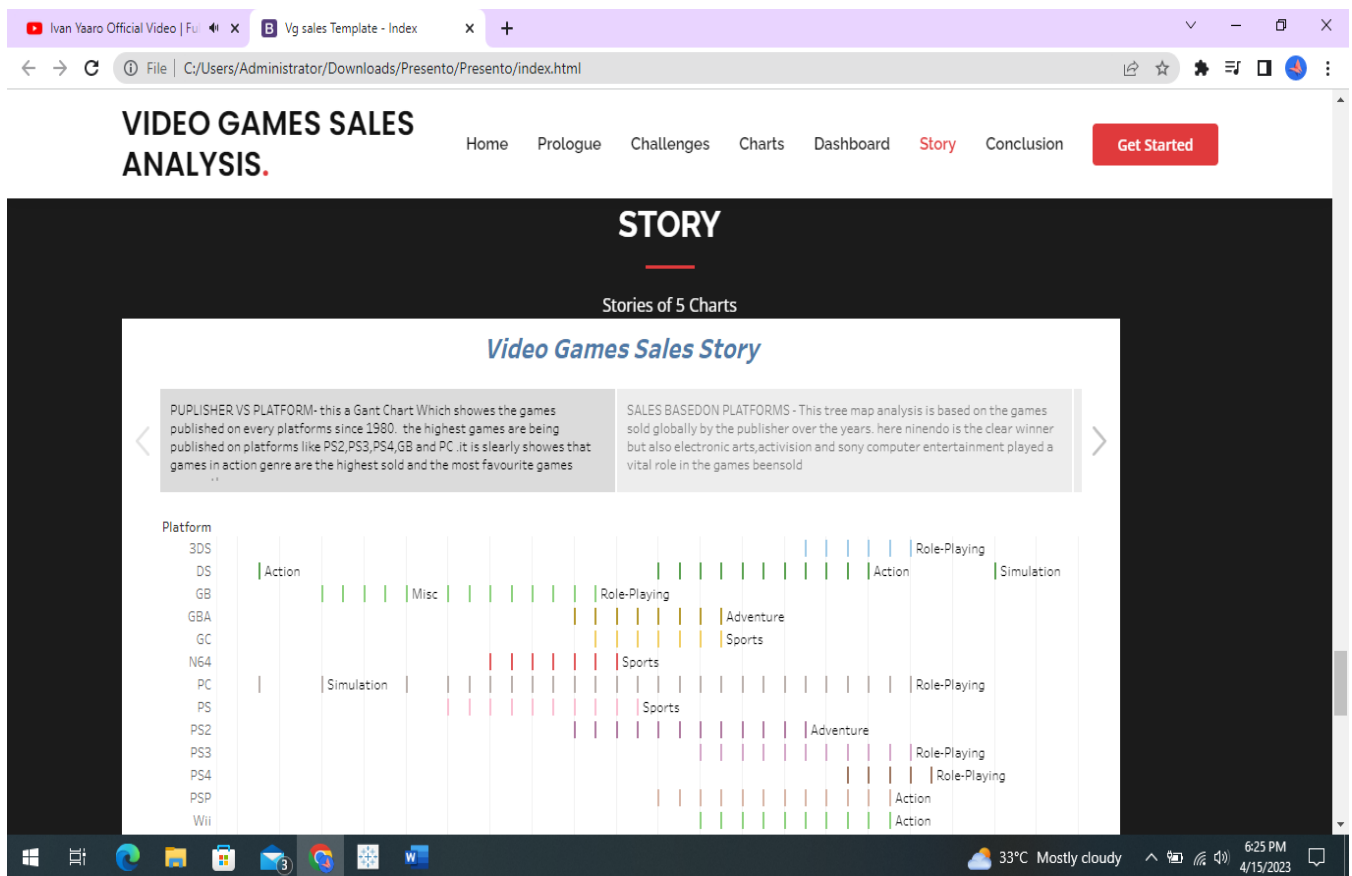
Ivan Yaaro Official Video | Fu
Vg sales Template - Index
File | C:/Users/Administrator/Downloads/Presento/Presento/index.html

VIDEO GAMES SALES ANALYSIS.

Home Prologue Challenges Charts Dashboard Story Conclusion Get Started

STORY

Stories of 5 Charts

Video Games Sales Story

PUPLISHER VS PLATFORM- this a Gant Chart Which showes the games published on every platforms since 1980. the highest games are being published on platforms like PS2,PS3,PS4,GB and PC .it is slearly showes that games in action genre are the highest sold and the most favourite games

SALES BASEDON PLATFORMS - This tree map analysis is based on the games sold globally by the publisher over the years. here ninendo is the clear winner but also electronic arts,activision and sony computer entertainment played a vital role in the games beensold

Platform
3DS Role-Playing
DS Action Action Simulation
GB Misc Role-Playing
GBA Adventure
GC Sports
N64 Sports
PC Simulation Role-Playing
PS Sports
PS2 Adventure
PS3 Role-Playing
PS4 Role-Playing
PSP Action
Wii Action

33°C Mostly cloudy
6:25 PM
4/15/2023